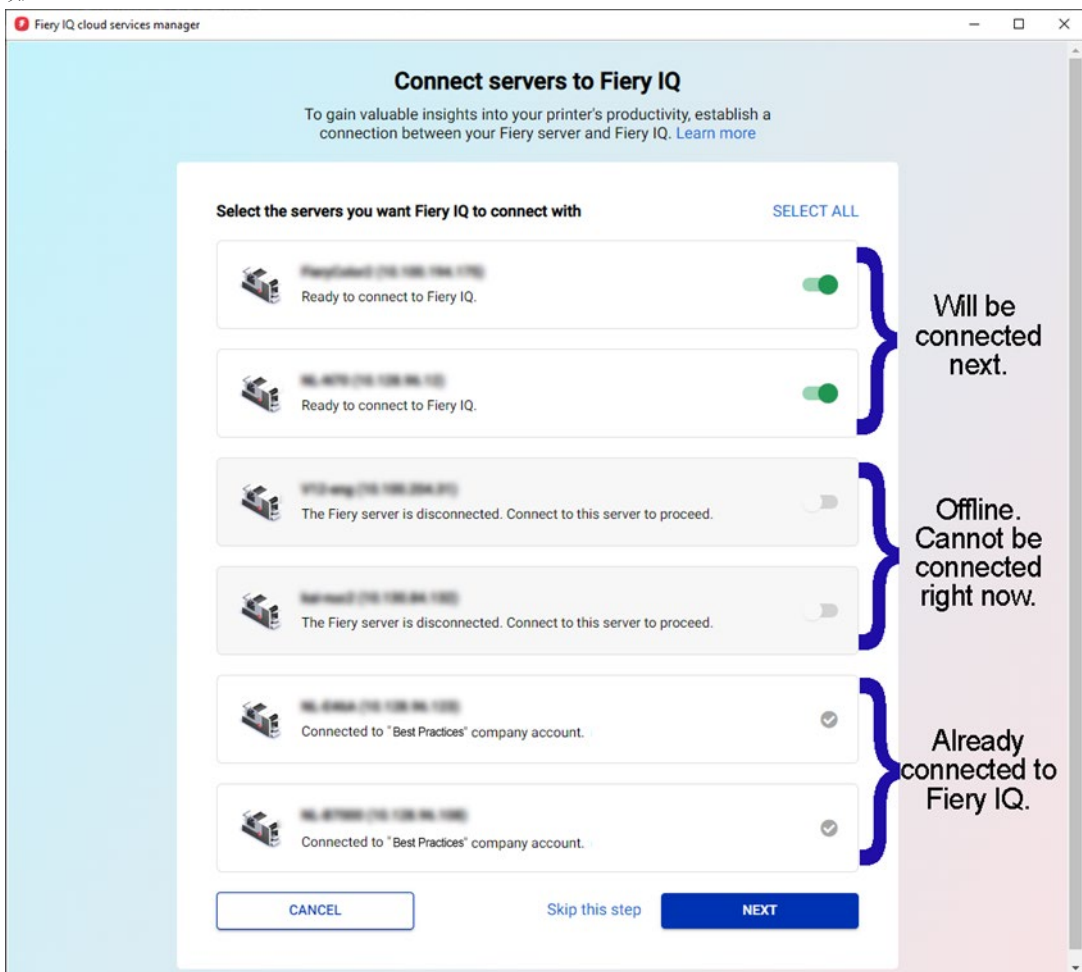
Fiery IQ cloud services manager

Connect servers to Fiery IQ

To gain valuable insights into your printer's productivity, establish a connection between your Fiery server and Fiery IQ. Learn more

Select the servers you want Fiery IQ to connect with

SELECT ALL

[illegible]
Ready to connect to Fiery IQ.

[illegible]
Ready to connect to Fiery IQ.

Will be connected next.

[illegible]
The Fiery server is disconnected. Connect to this server to proceed.

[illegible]
The Fiery server is disconnected. Connect to this server to proceed.

Offline. Cannot be connected right now.

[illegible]
Connected to "Best Practices" company account.

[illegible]
Connected to "Best Practices" company account.

Already connected to Fiery IQ.

CANCEL

Skip this step

NEXT